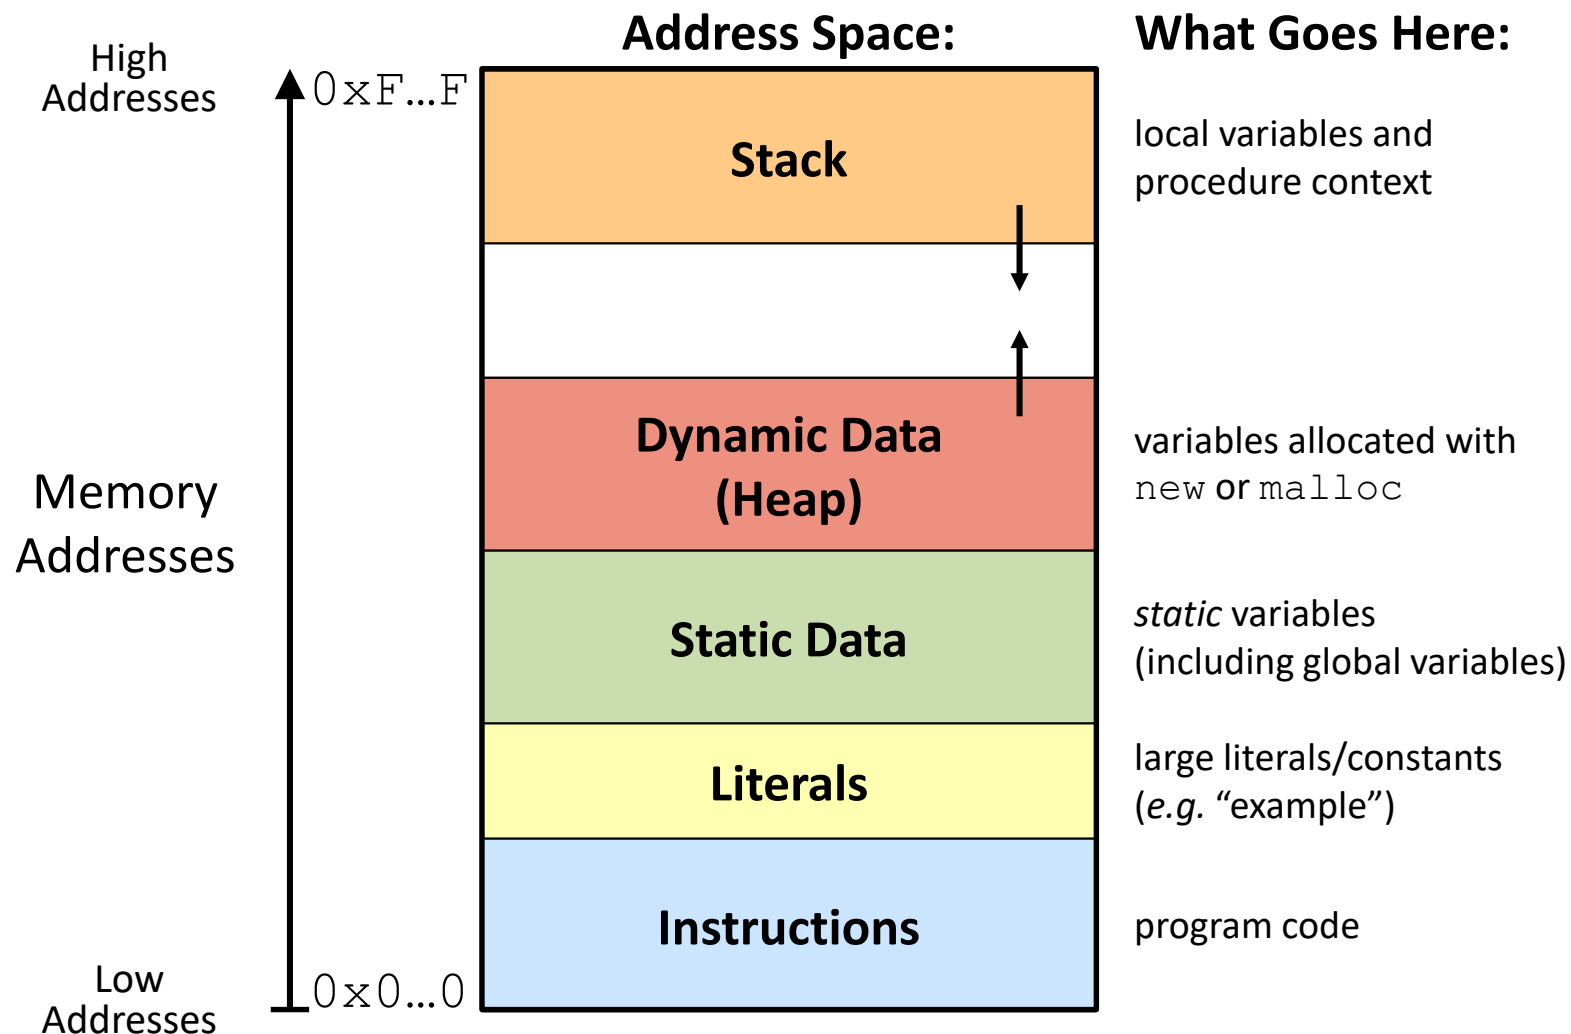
Address Space:

What Goes Here:

High Addresses

0xF…F

Memory Addresses

Low Addresses

0x0…0

Stack

local variables and procedure context

Dynamic Data (Heap)

variables allocated with new or malloc

Static Data

static variables (including global variables)

Literals

large literals/constants (e.g. “example”)

Instructions

program code